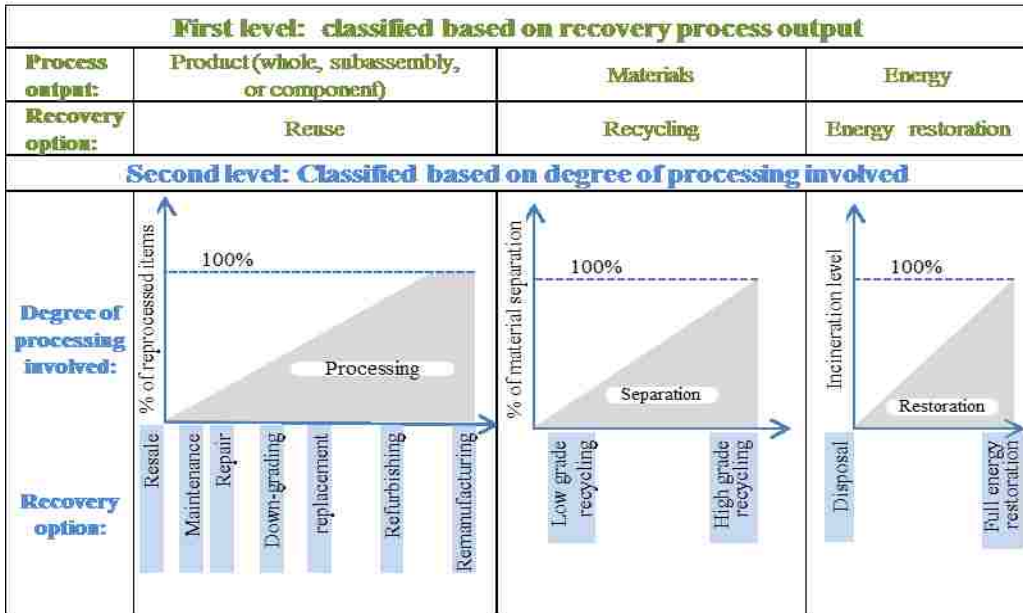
| First level: classified based on recovery process output | | | |
|---|---|---|---|
| Process output: | Product (whole, subassembly, or component) | Materials | Energy |
| Recovery option: | Reuse | Recycling | Energy restoration |

Second level: Classified based on degree of processing involved

Degree of processing involved:

% of reprocessed items

100%

Processing

Recovery option:

Resale

Maintenance

Repair

Down-grading

replacement

Refurbishing

Remanufacturing

% of material separation

100%

Separation

Low grade recycling

High grade recycling

Incineration level

100%

Restoration

Disposal

Full energy restoration